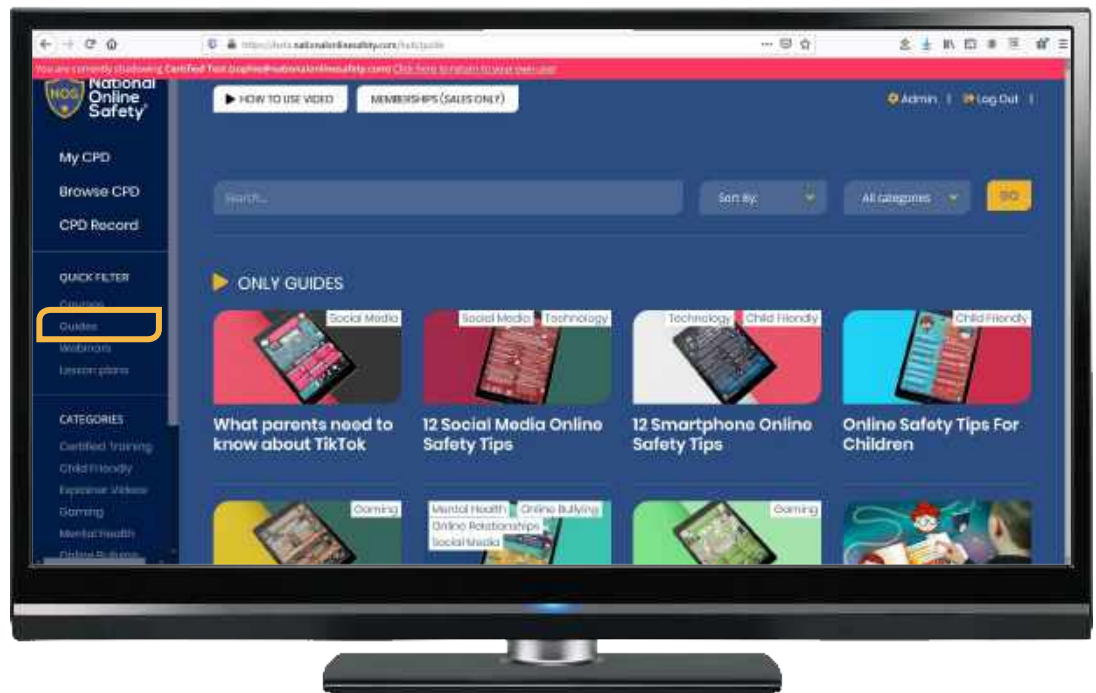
You are currently shadowing Certified Test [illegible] Click here to return to your own user

NOS National Online Safety

▶ HOW TO USE VIDEO

MEMBERSHIPS (SALES ONLY)

Admin | Log Out |

My CPD

Browse CPD

CPD Record

Search...

Sort By

All categories

GO

QUICK FILTER

Courses

Guides

Webinars

Lesson plans

ONLY GUIDES

Social Media

What parents need to know about TikTok

Social Media Technology

12 Social Media Online Safety Tips

Technology Child Friendly

12 Smartphone Online Safety Tips

Child Friendly

Online Safety Tips For Children

CATEGORIES

Certified Training

Child Friendly

Explainer Videos

Gaming

Mental Health

Online Bullying

Gaming

Mental Health Online Bullying Online Relationships Social Media

Gaming